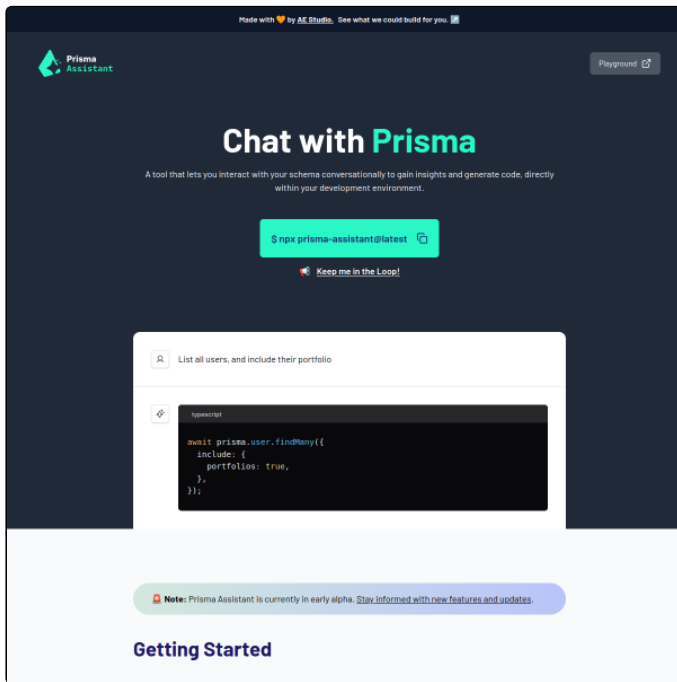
Made with 🧡 by AE Studio. See what we could build for you. ↗️

Prisma Assistant

Playground

Chat with Prisma

A tool that lets you interact with your schema conversationally to gain insights and generate code, directly within your development environment.

$ npx prisma-assistant@latest

📢 Keep me in the Loop!

List all users, and include their portfolio

typescript

```
await prisma.user.findMany({
  include: {
    portfolios: true,
  },
});
```

🚨 Note: Prisma Assistant is currently in early alpha. Stay informed with new features and updates.

Getting Started